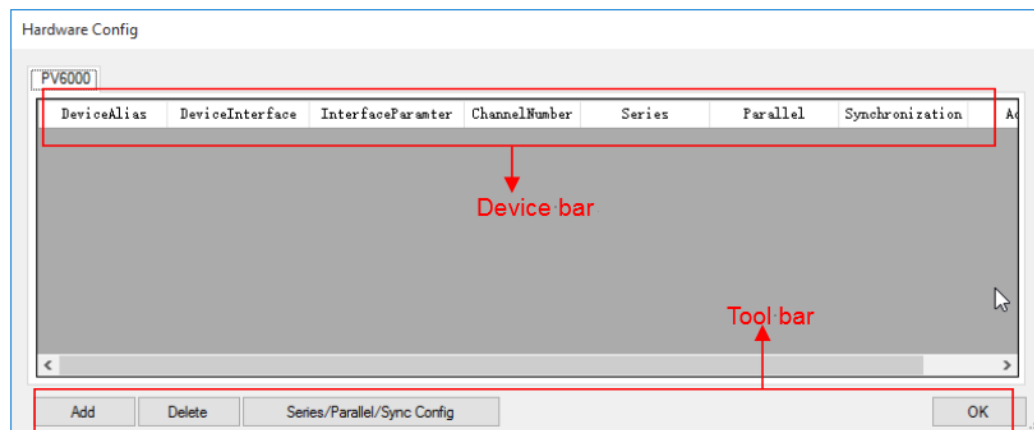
Hardware Config

PV6000

| DeviceAlias | DeviceInterface | InterfaceParamter | ChannelNumber | Series | Parallel | Synchronization | A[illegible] |
|---|---|---|---|---|---|---|---|

Device bar

Tool bar

Add Delete Series/Parallel/Sync Config OK